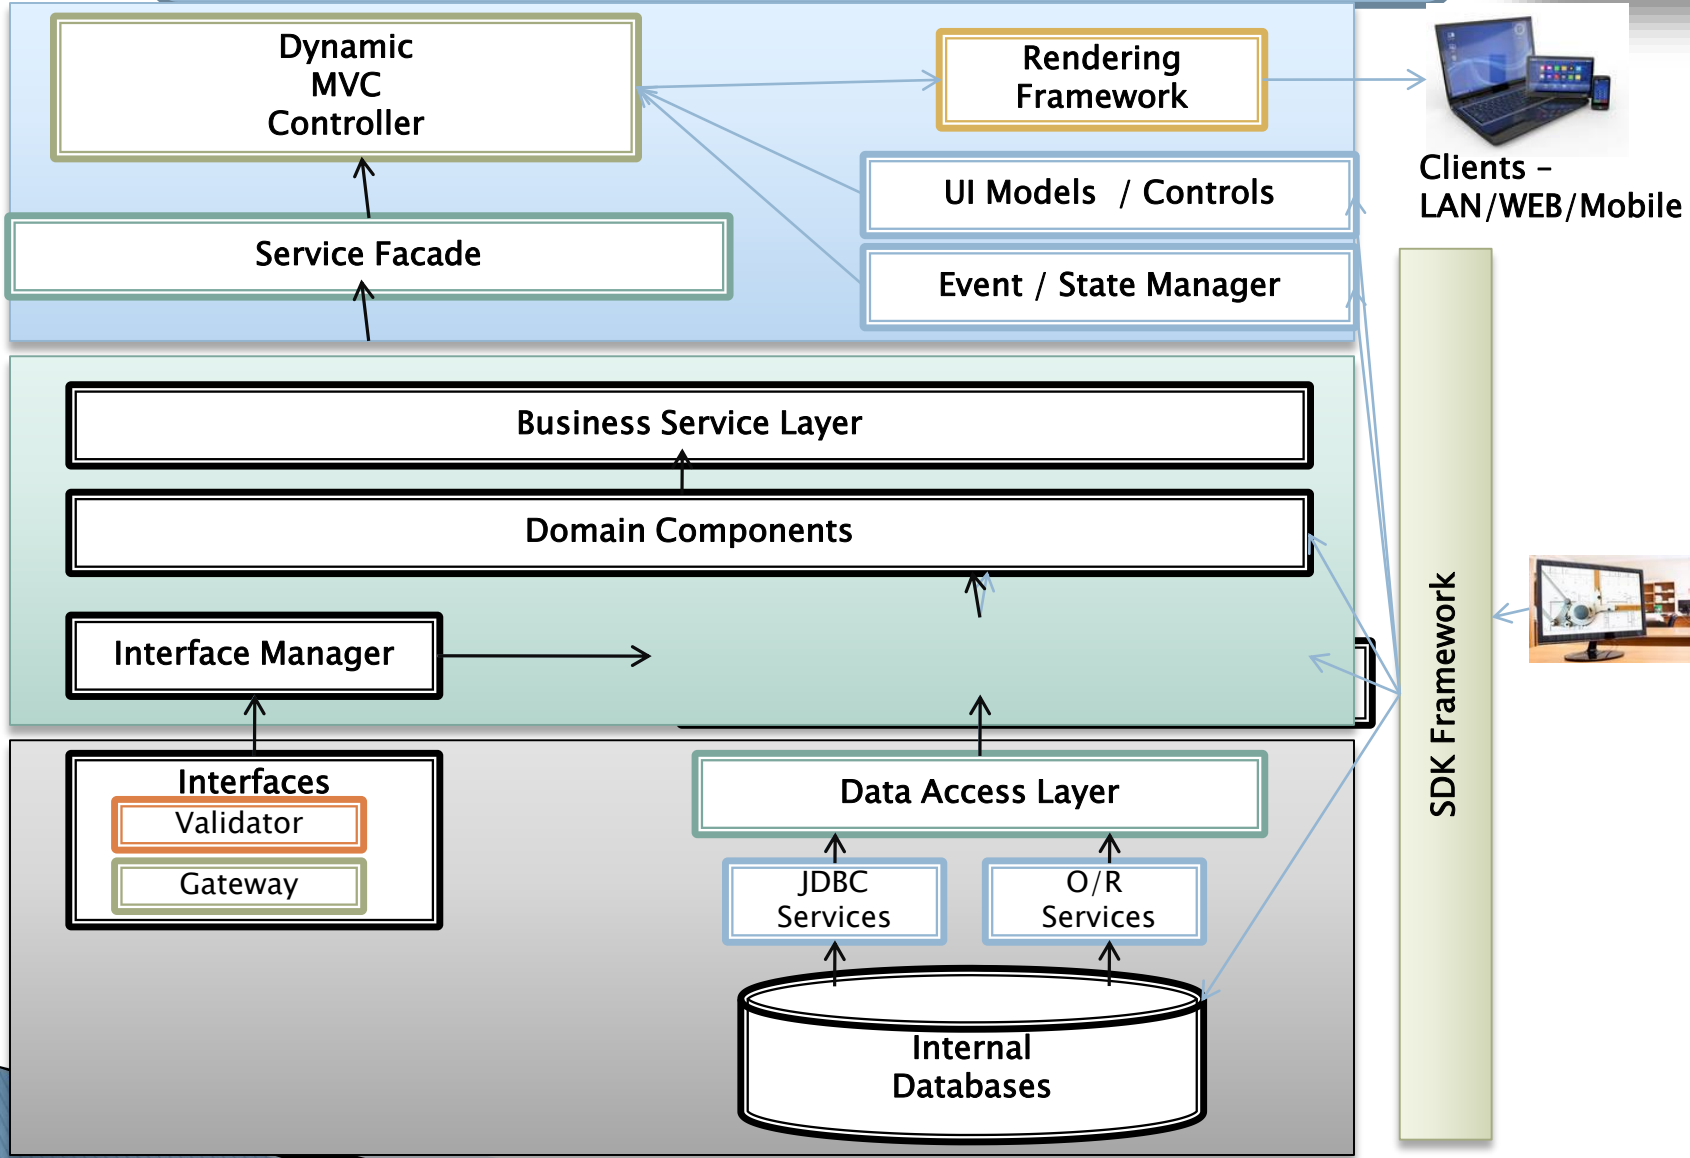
Dynamic MVC Controller

Rendering Framework

Clients – LAN/WEB/Mobile

UI Models / Controls

Service Facade

Event / State Manager

Business Service Layer

Domain Components

Interface Manager

SDK Framework

Interfaces

Validator

Gateway

Data Access Layer

JDBC Services

O/R Services

Internal Databases